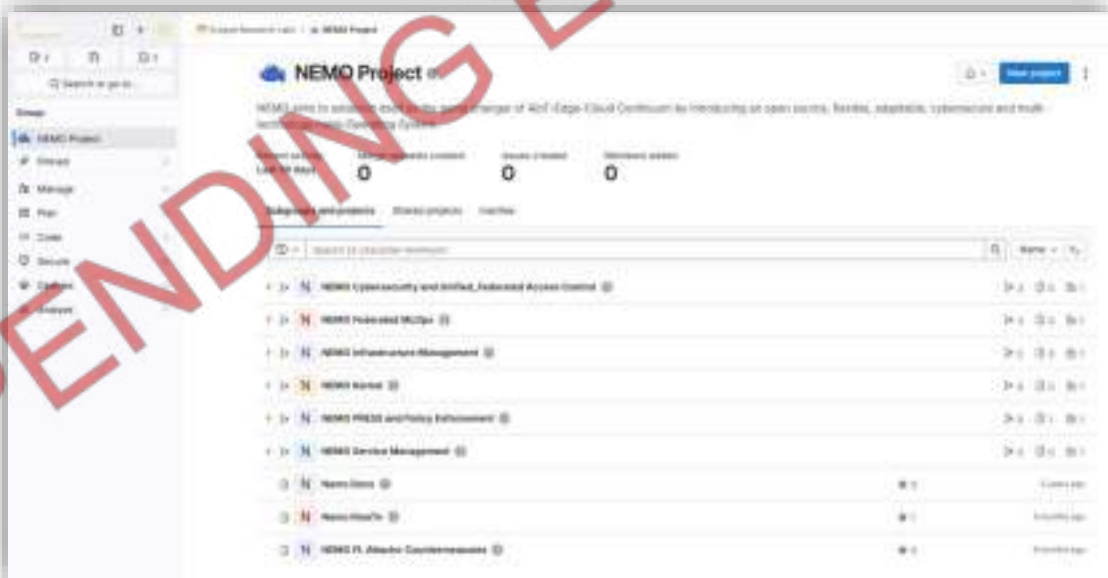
PENDING E

NEMO Project

NEMO aims to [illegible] the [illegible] of IoT-Edge-Cloud Continuum by introducing an open source, flexible, adaptable, cybersecure and multi-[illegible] Operating System

Recent activity Last 30 days
Merge requests created 0
Issues created 0
Members added 0

Subgroups and projects | Shared projects | Inactive

Search (3 character minimum)

Name

NEMO Cybersecurity and Unified_Federated Access Control
NEMO Federated MLOps
NEMO Infrastructure Management
NEMO Kernel
NEMO PRESS and Policy Enforcement
NEMO Service Management
Nemo Docs
Nemo HowTo
NEMO FL Attacks Countermeasures

Group
NEMO Project
Pinned
Manage
Plan
Code
Secure
Deploy
Analyze

Search or go to...

New project